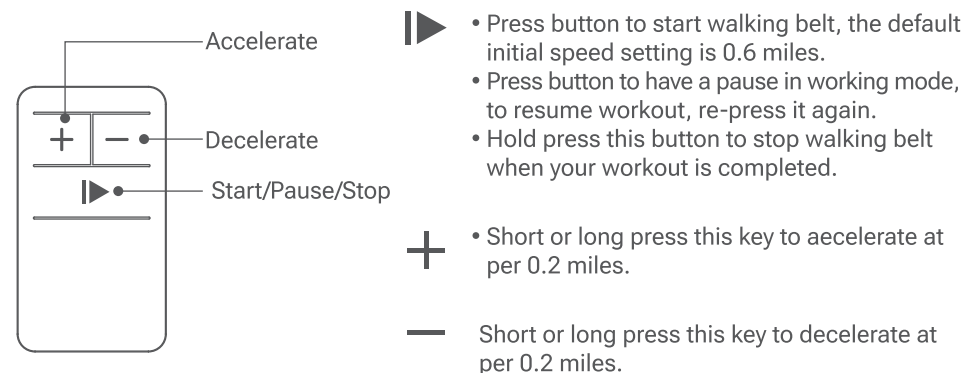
+ − Accelerate

Decelerate

Start/Pause/Stop

• Press button to start walking belt, the default initial speed setting is 0.6 miles.
• Press button to have a pause in working mode, to resume workout, re-press it again.
• Hold press this button to stop walking belt when your workout is completed.

+ • Short or long press this key to aecelerate at per 0.2 miles.

− Short or long press this key to decelerate at per 0.2 miles.